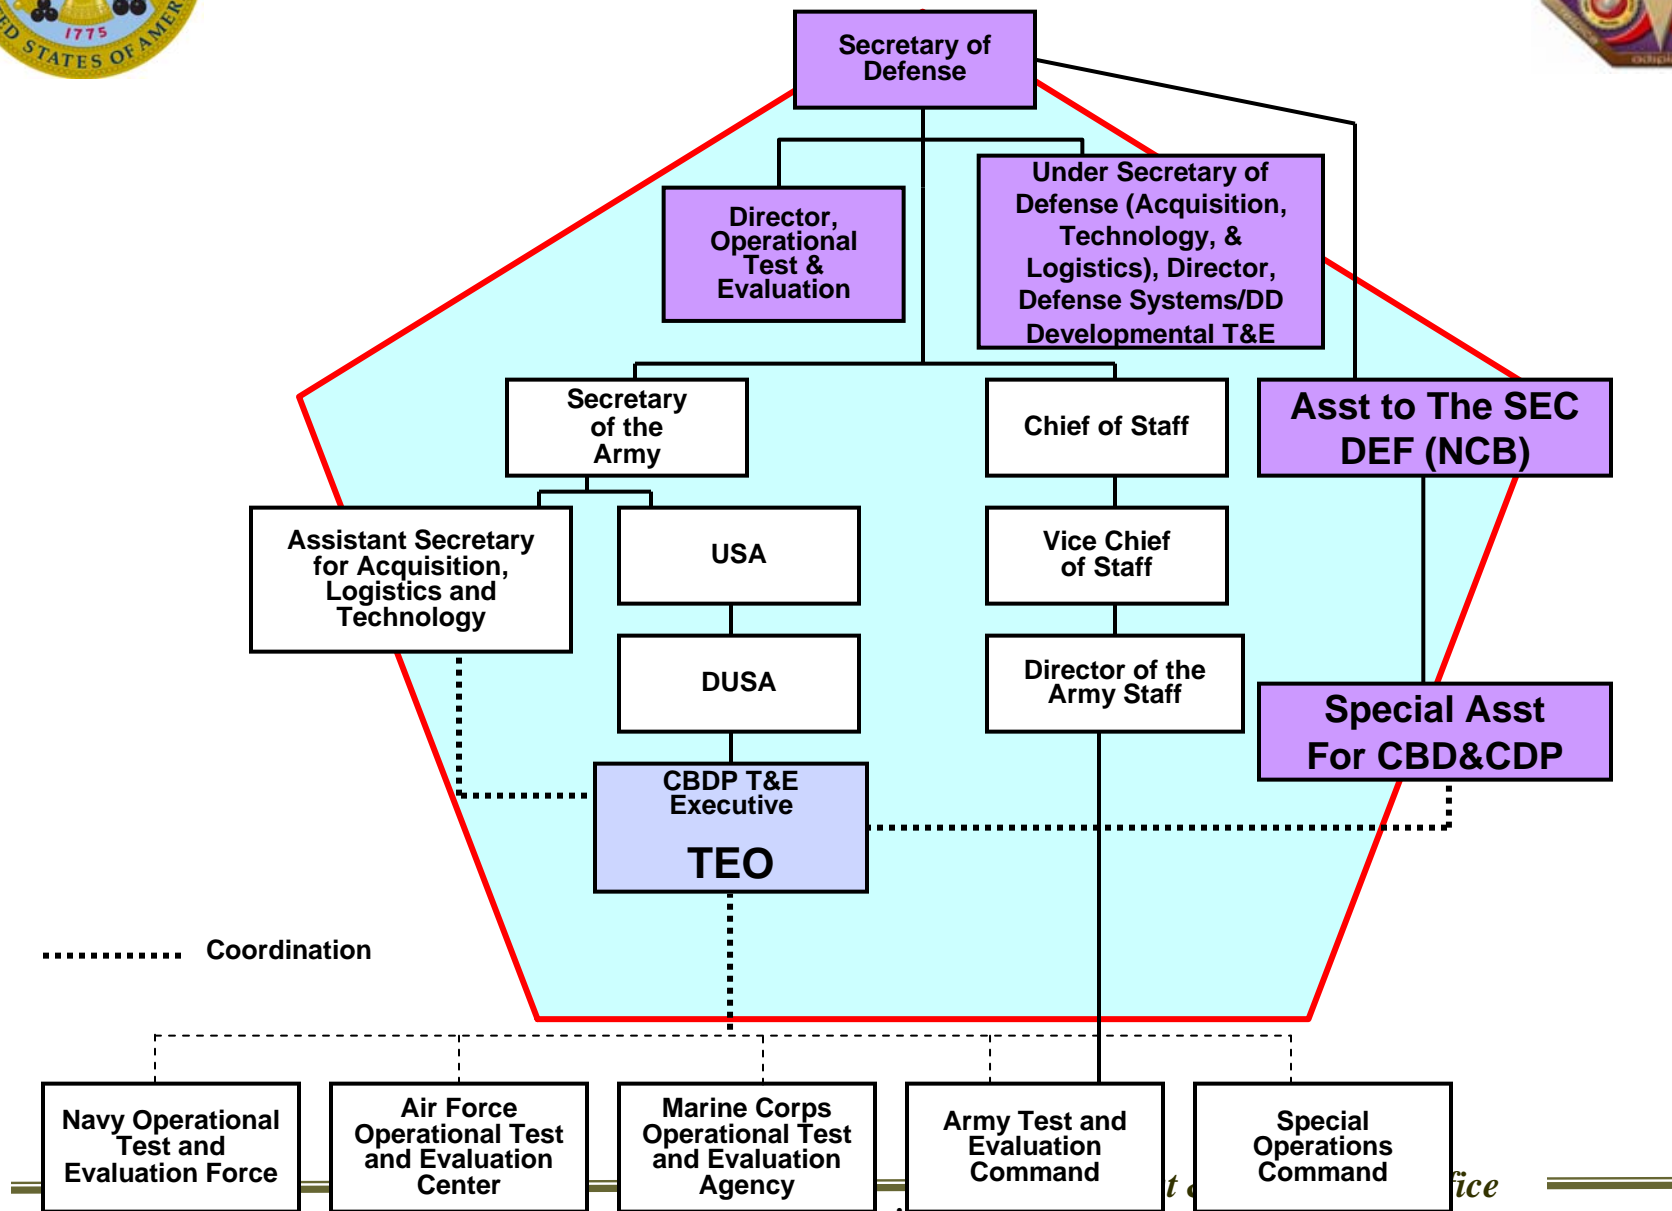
1775
STATES OF AMER

Secretary of Defense

Director, Operational Test & Evaluation

Under Secretary of Defense (Acquisition, Technology, & Logistics), Director, Defense Systems/DD Developmental T&E

Secretary of the Army

Chief of Staff

Asst to The SEC DEF (NCB)

Assistant Secretary for Acquisition, Logistics and Technology

USA

Vice Chief of Staff

DUSA

Director of the Army Staff

Special Asst For CBD&CDP

CBDP T&E Executive

TEO

Coordination

Navy Operational Test and Evaluation Force

Air Force Operational Test and Evaluation Center

Marine Corps Operational Test and Evaluation Agency

Army Test and Evaluation Command

Special Operations Command

t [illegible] ice